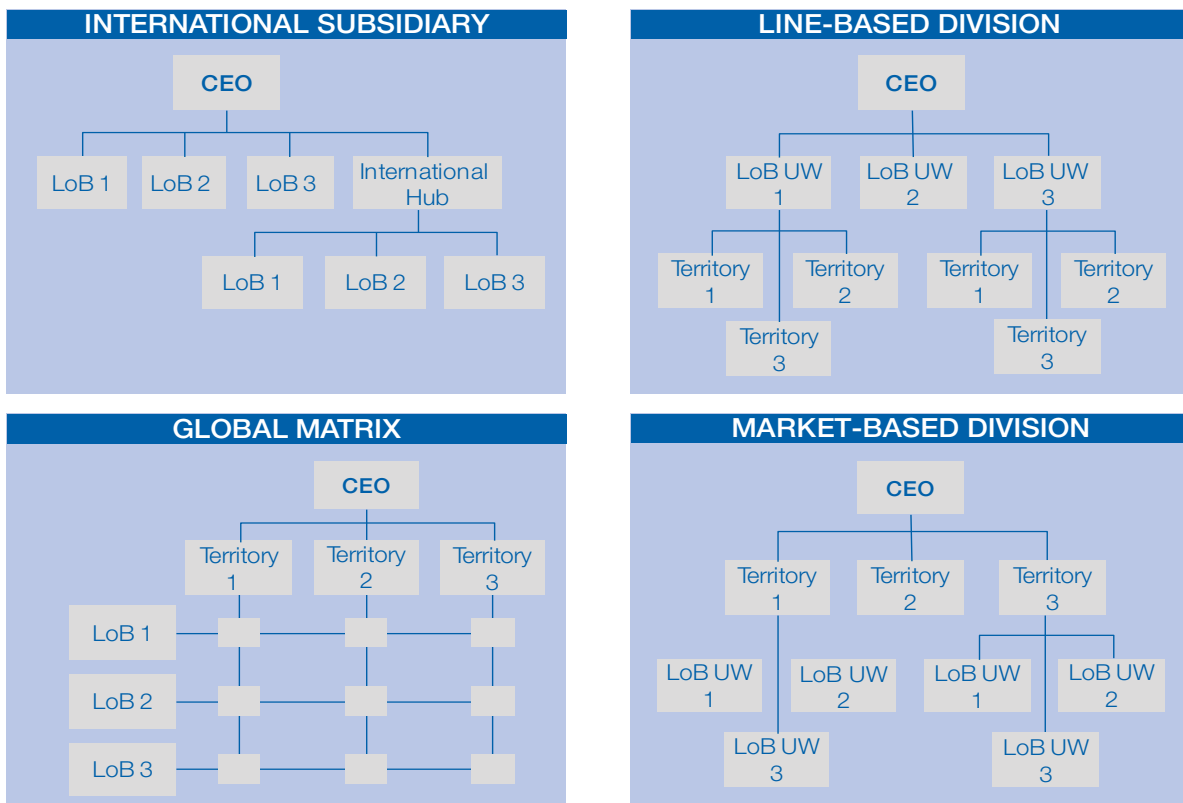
INTERNATIONAL SUBSIDIARY

CEO

LoB 1 LoB 2 LoB 3 International Hub

LoB 1 LoB 2 LoB 3

LINE-BASED DIVISION

CEO

LoB UW 1 LoB UW 2 LoB UW 3

Territory 1 Territory 2 Territory 3

Territory 1 Territory 2 Territory 3

GLOBAL MATRIX

CEO

Territory 1 Territory 2 Territory 3

LoB 1

LoB 2

LoB 3

MARKET-BASED DIVISION

CEO

Territory 1 Territory 2 Territory 3

LoB UW 1 LoB UW 2 LoB UW 3

LoB UW 1 LoB UW 2 LoB UW 3